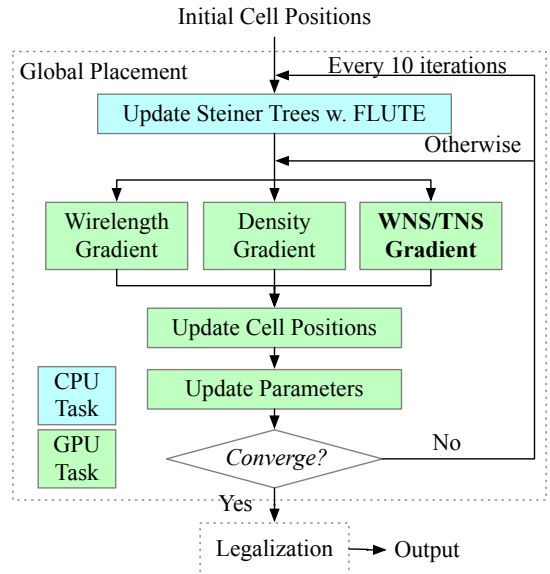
Initial Cell Positions

Global Placement

Every 10 iterations

Update Steiner Trees w. FLUTE

Otherwise

Wirelength Gradient

Density Gradient

**WNS/TNS Gradient**

Update Cell Positions

Update Parameters

CPU Task

GPU Task

*Converge?*

No

Yes

Legalization

Output